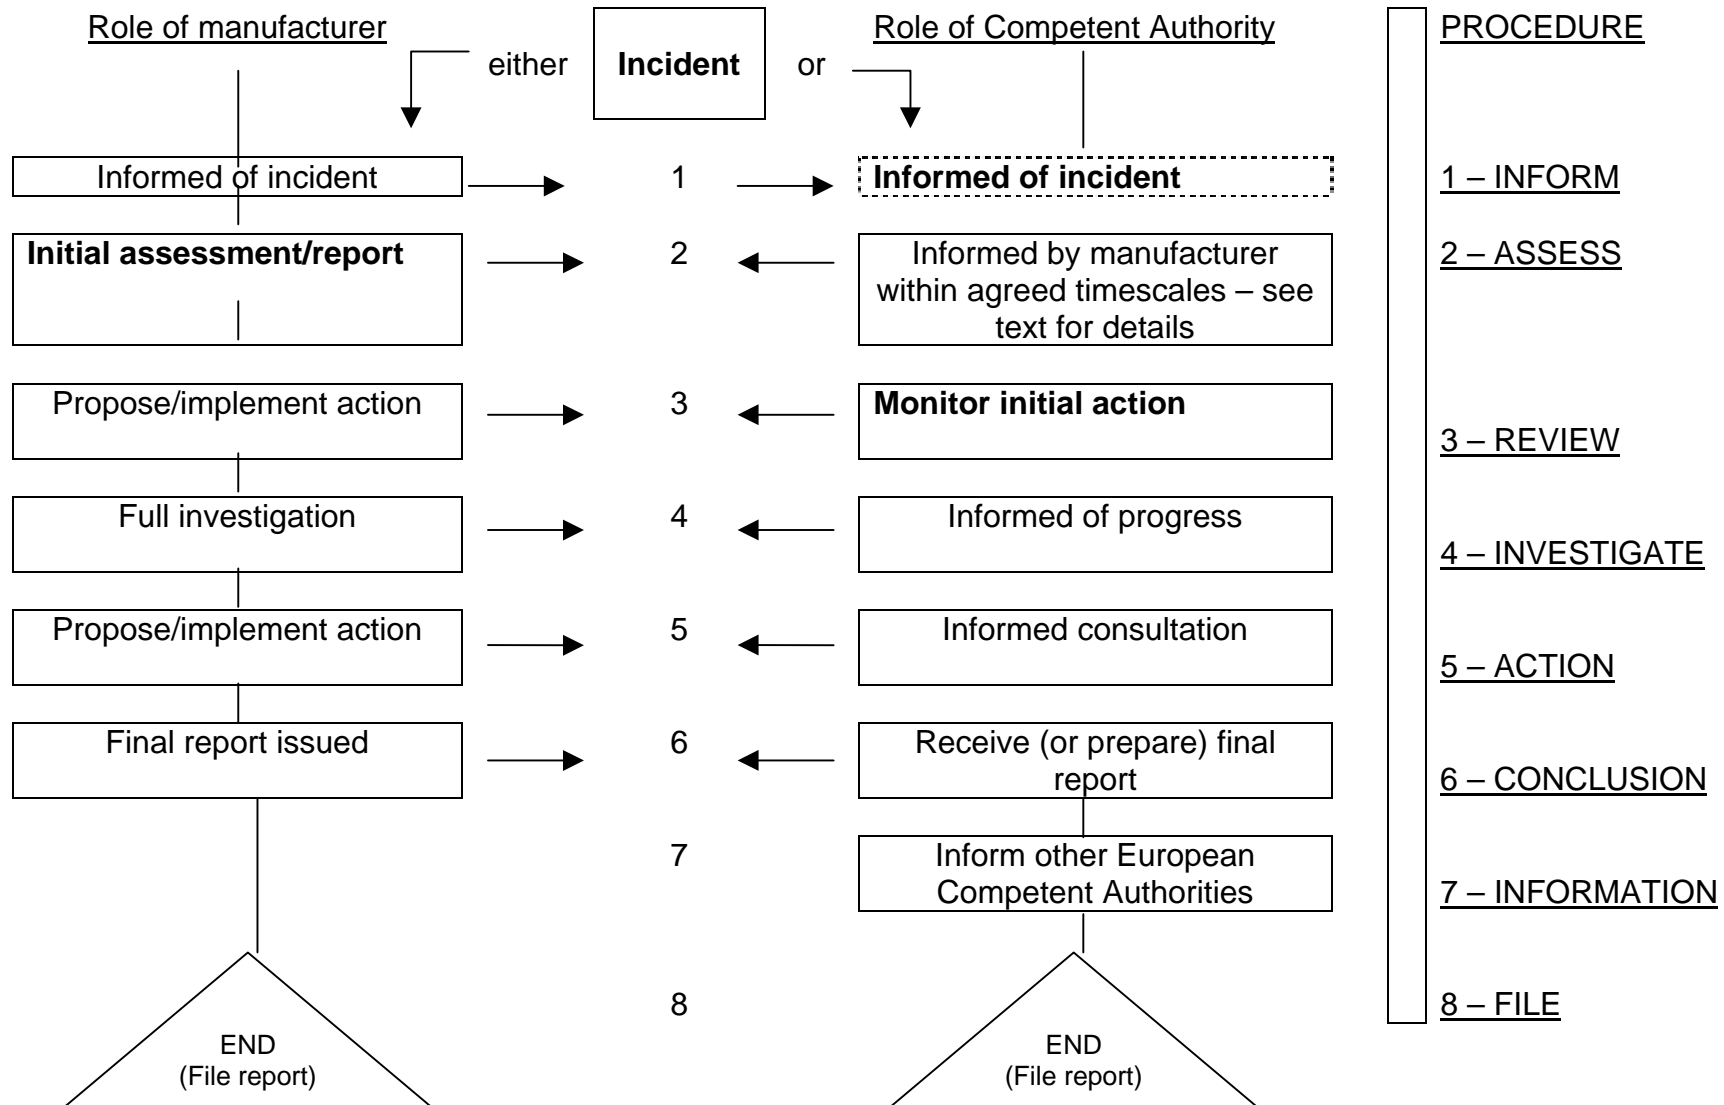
Role of manufacturer

either

Incident

or

Role of Competent Authority

PROCEDURE

Informed of incident

1

Informed of incident

1 – INFORM

Initial assessment/report

2

Informed by manufacturer within agreed timescales – see text for details

2 – ASSESS

Propose/implement action

3

Monitor initial action

3 – REVIEW

Full investigation

4

Informed of progress

4 – INVESTIGATE

Propose/implement action

5

Informed consultation

5 – ACTION

Final report issued

6

Receive (or prepare) final report

6 – CONCLUSION

7

Inform other European Competent Authorities

7 – INFORMATION

8

8 – FILE

END
(File report)

END
(File report)